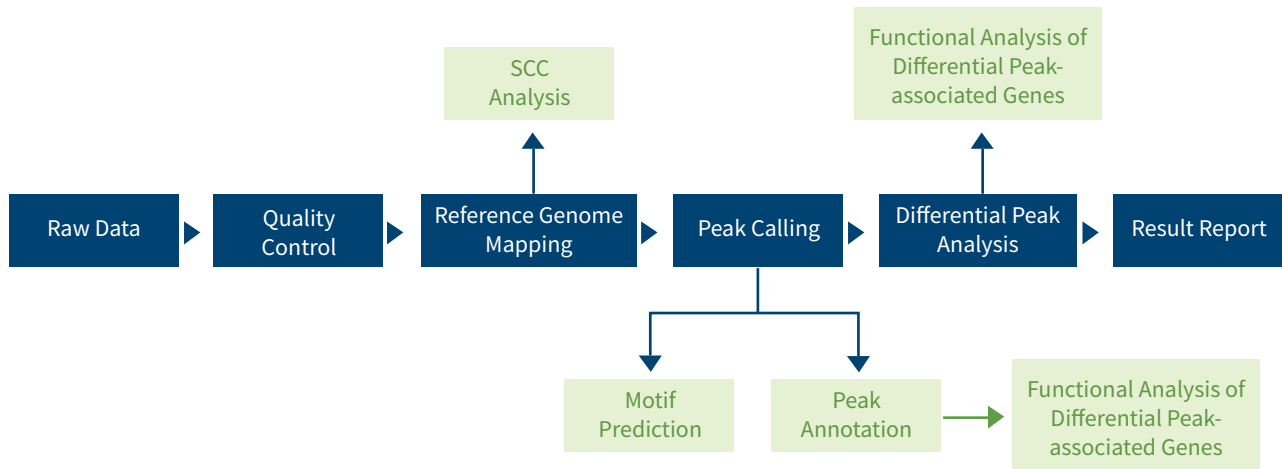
SCC Analysis

Functional Analysis of Differential Peak-associated Genes

Raw Data

Quality Control

Reference Genome Mapping

Peak Calling

Differential Peak Analysis

Result Report

Motif Prediction

Peak Annotation

Functional Analysis of Differential Peak-associated Genes